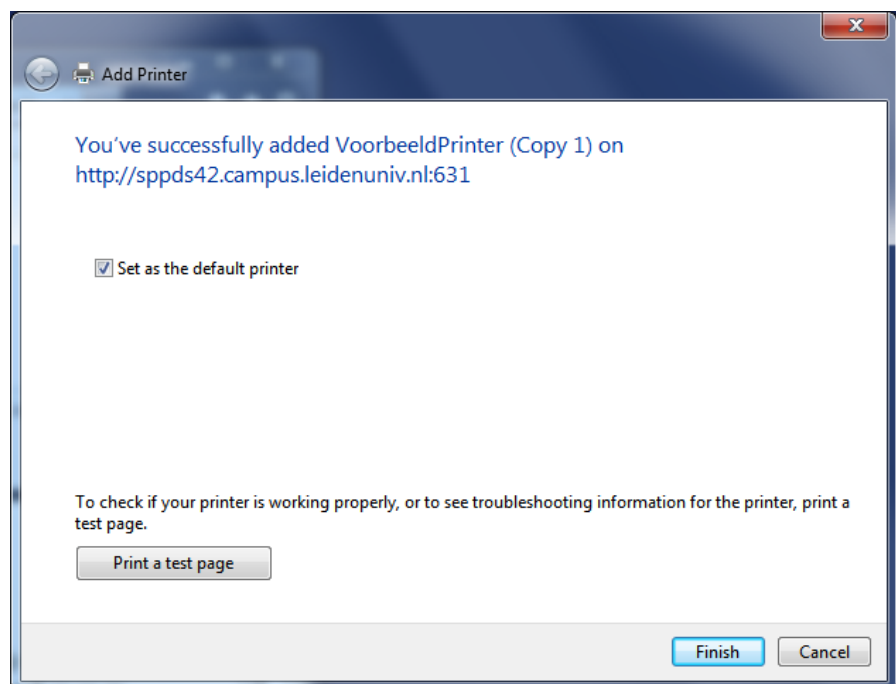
Add Printer

You've successfully added VoorbeeldPrinter (Copy 1) on http://sppds42.campus.leidenuniv.nl:631

Set as the default printer

To check if your printer is working properly, or to see troubleshooting information for the printer, print a test page.

Print a test page

Finish

Cancel